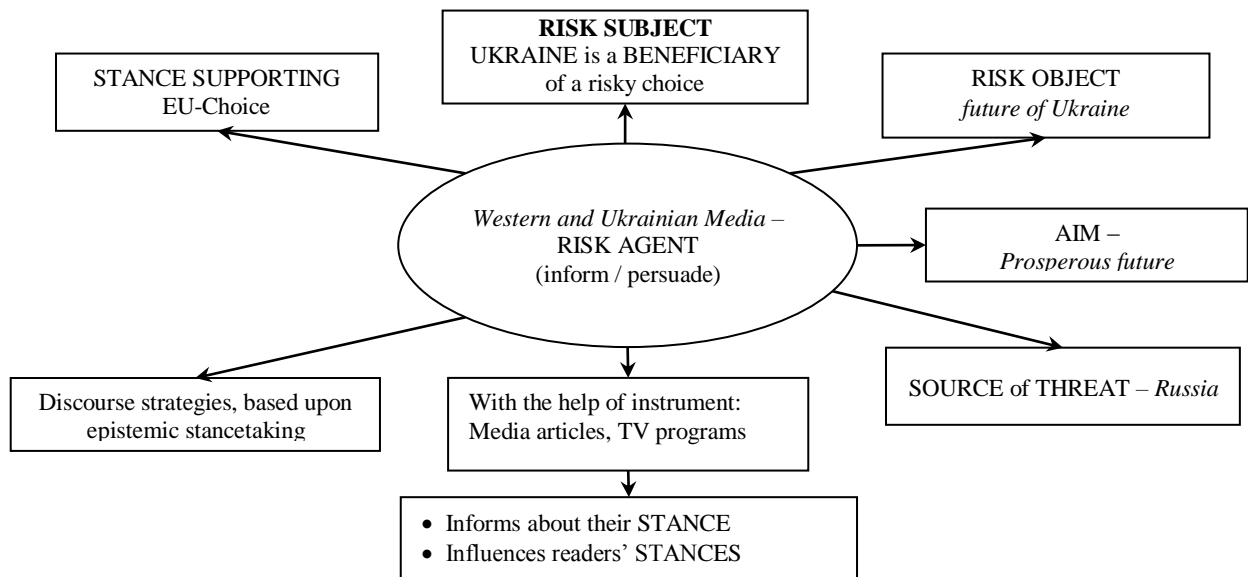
RISK SUBJECT
UKRAINE is a BENEFICIARY of a risky choice

STANCE SUPPORTING
EU-Choice

RISK OBJECT
future of Ukraine

Western and Ukrainian Media –
RISK AGENT
(inform / persuade)

AIM –
Prosperous future

Discourse strategies, based upon epistemic stancetaking

With the help of instrument:
Media articles, TV programs

SOURCE of THREAT – Russia

• Informs about their STANCE
• Influences readers' STANCES